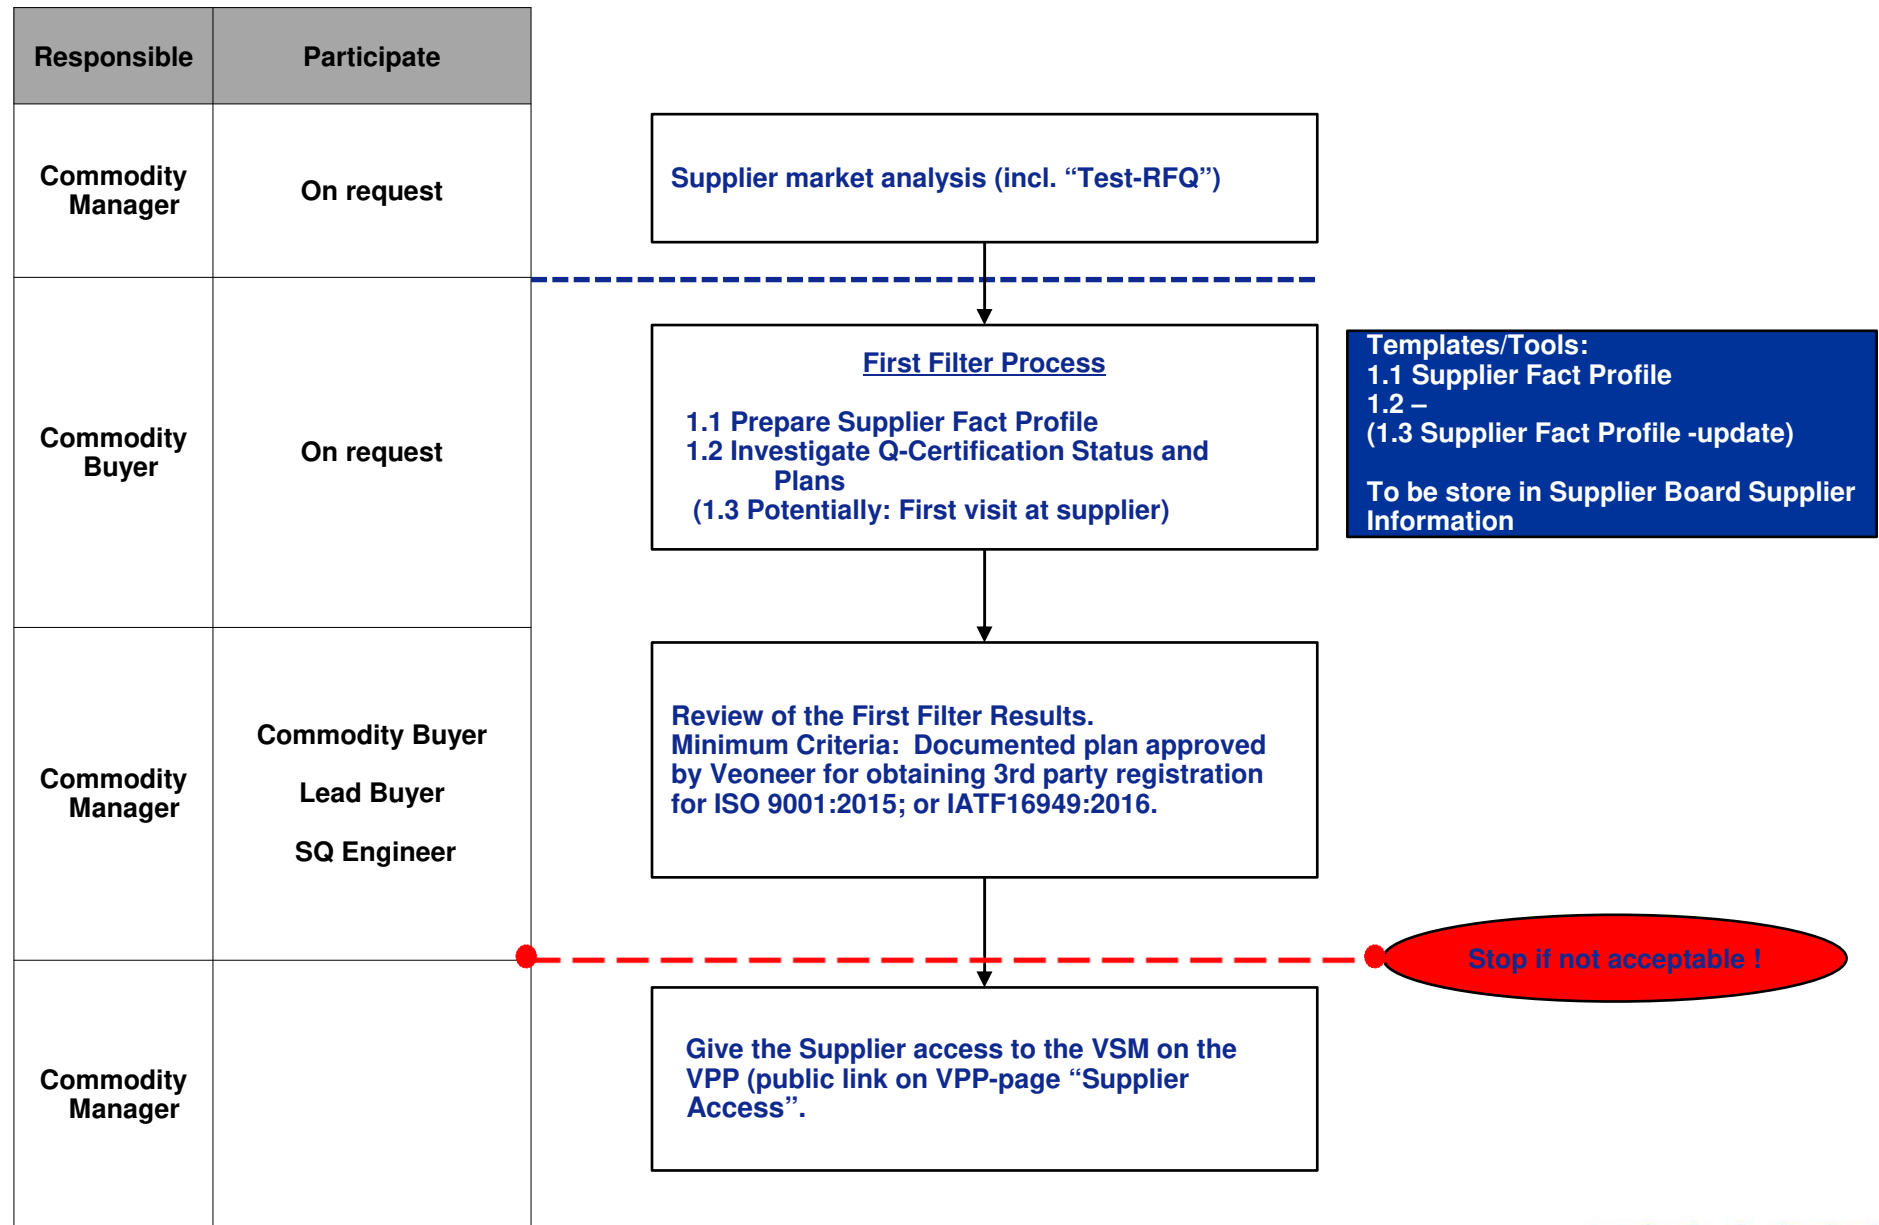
| Responsible | Participate |
|---|---|
| Commodity Manager | On request |
| Commodity Buyer | On request |
| Commodity Manager | Commodity Buyer<br>Lead Buyer<br>SQ Engineer |
| Commodity Manager | |

Supplier market analysis (incl. “Test-RFQ”)

First Filter Process

1.1 Prepare Supplier Fact Profile
1.2 Investigate Q-Certification Status and Plans
(1.3 Potentially: First visit at supplier)

Templates/Tools:
1.1 Supplier Fact Profile
1.2 –
(1.3 Supplier Fact Profile -update)

To be store in Supplier Board Supplier Information

Review of the First Filter Results.
Minimum Criteria: Documented plan approved by Veoneer for obtaining 3rd party registration for ISO 9001:2015; or IATF16949:2016.

Stop if not acceptable !

Give the Supplier access to the VSM on the VPP (public link on VPP-page “Supplier Access”.